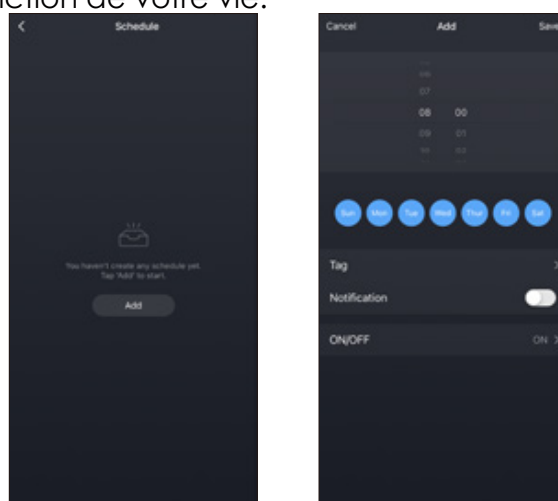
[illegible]ction de votre vie.

<

Schedule

You haven't create any schedule yet.
Tap 'Add' to start.

Add

Cancel

Add

Save

06
07
08 00
09 01
10 02

Sun Mon Tue Wed Thur Fri Sat

Tag

Notification

ON/OFF

ON